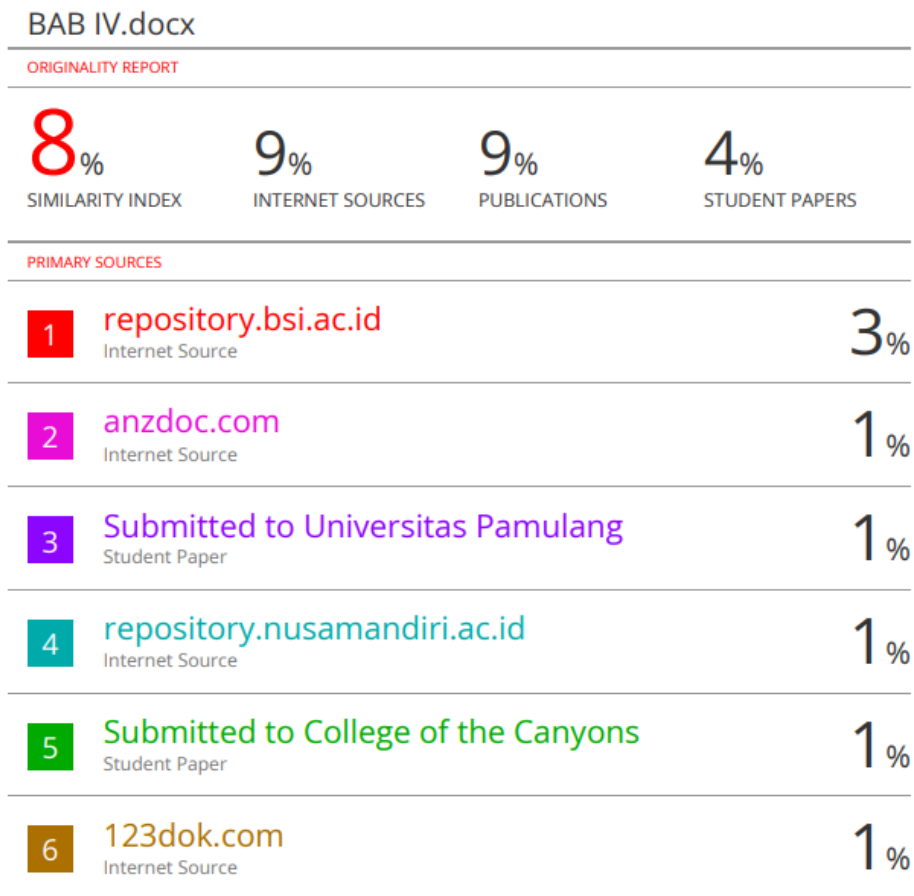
BAB IV.docx

ORIGINALITY REPORT

8% SIMILARITY INDEX

9% INTERNET SOURCES

9% PUBLICATIONS

4% STUDENT PAPERS

PRIMARY SOURCES

| | | |
|---|---|---|
| 1 | repository.bsi.ac.id<br>Internet Source | 3% |
| 2 | anzdoc.com<br>Internet Source | 1% |
| 3 | Submitted to Universitas Pamulang<br>Student Paper | 1% |
| 4 | repository.nusamandiri.ac.id<br>Internet Source | 1% |
| 5 | Submitted to College of the Canyons<br>Student Paper | 1% |
| 6 | 123dok.com<br>Internet Source | 1% |